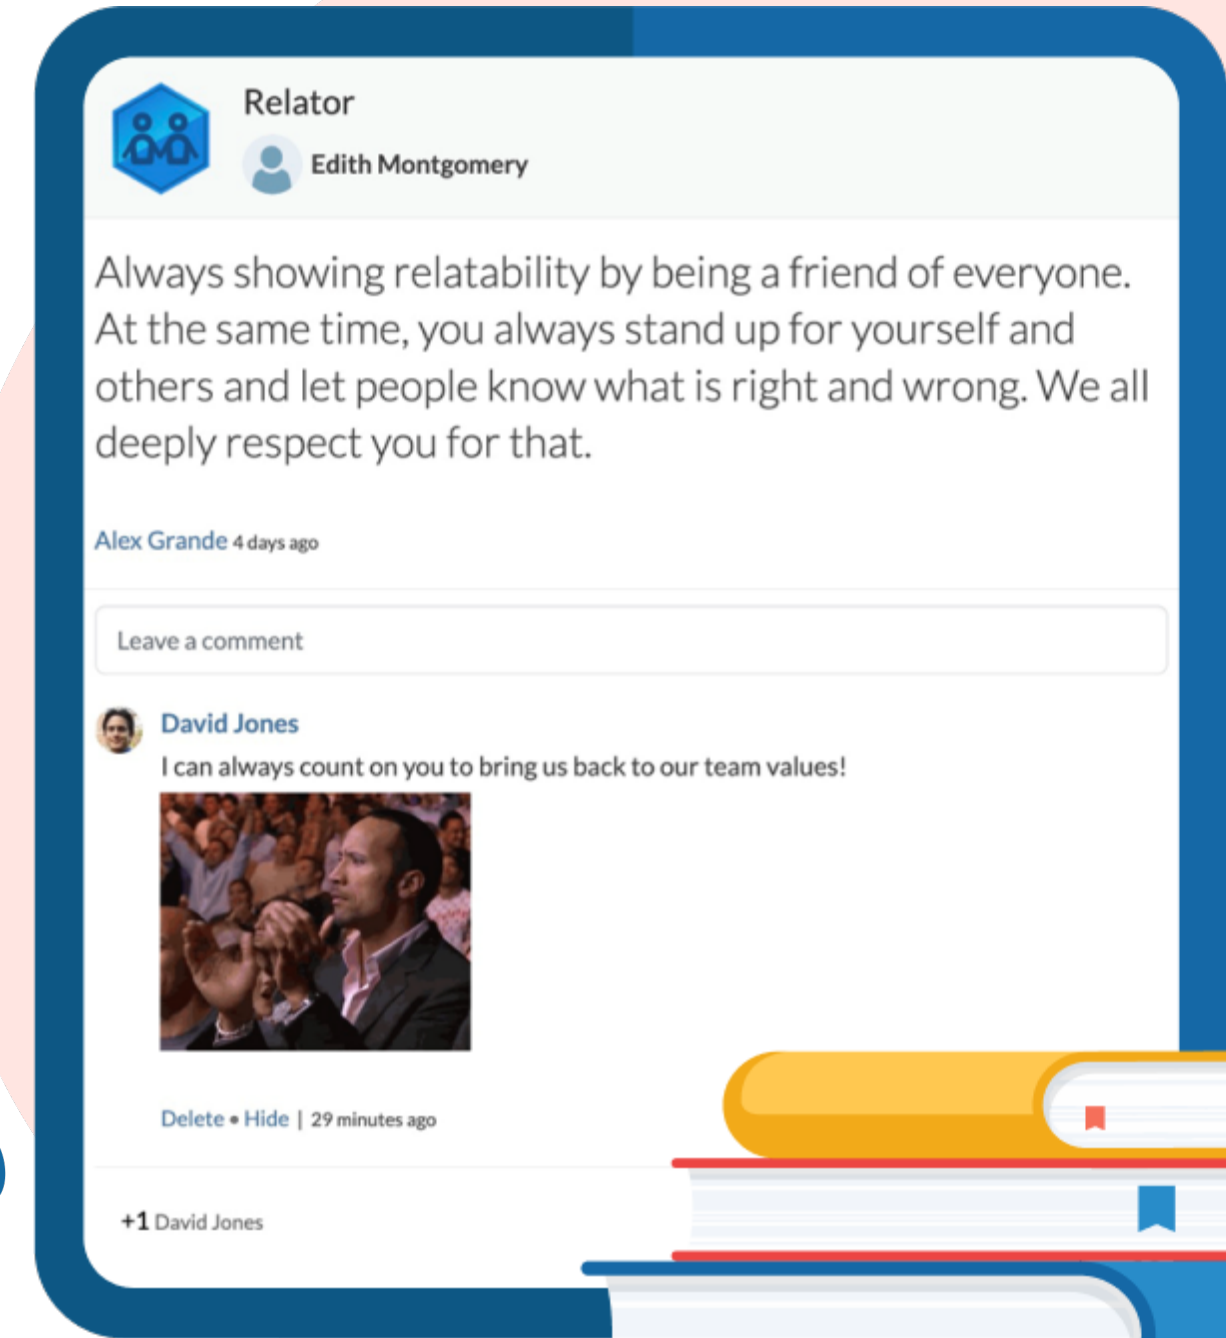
Relator

Edith Montgomery

Always showing relatability by being a friend of everyone. At the same time, you always stand up for yourself and others and let people know what is right and wrong. We all deeply respect you for that.

Alex Grande 4 days ago

Leave a comment

David Jones

I can always count on you to bring us back to our team values!

Delete • Hide | 29 minutes ago

+1 David Jones